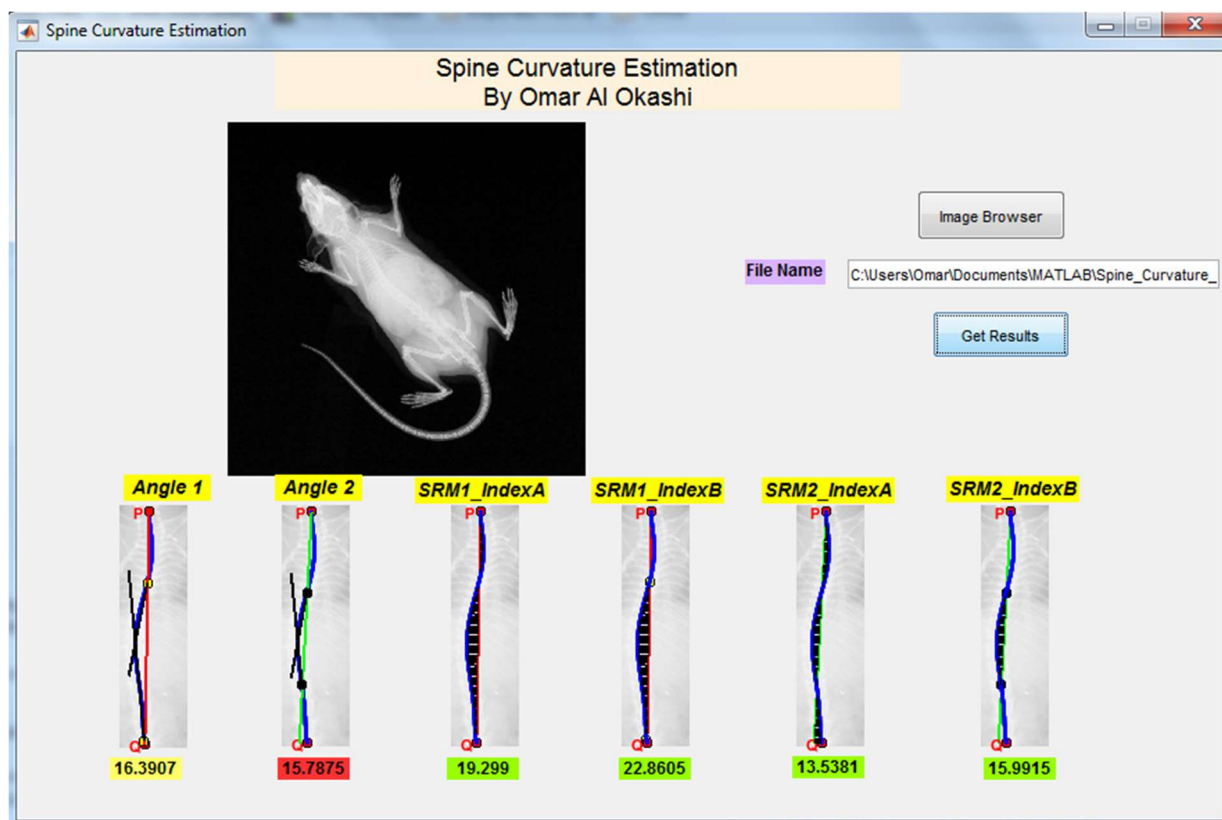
Spine Curvature Estimation

Spine Curvature Estimation
By Omar Al Okashi

Image Browser

File Name

C:\Users\Omar\Documents\MATLAB\Spine_Curvature_

Get Results

| Angle 1 | Angle 2 | SRM1_IndexA | SRM1_IndexB | SRM2_IndexA | SRM2_IndexB |
|---|---|---|---|---|---|
| P | P | P | P | P | P |
| Q | Q | Q | Q | Q | Q |
| 16.3907 | 15.7875 | 19.299 | 22.8605 | 13.5381 | 15.9915 |